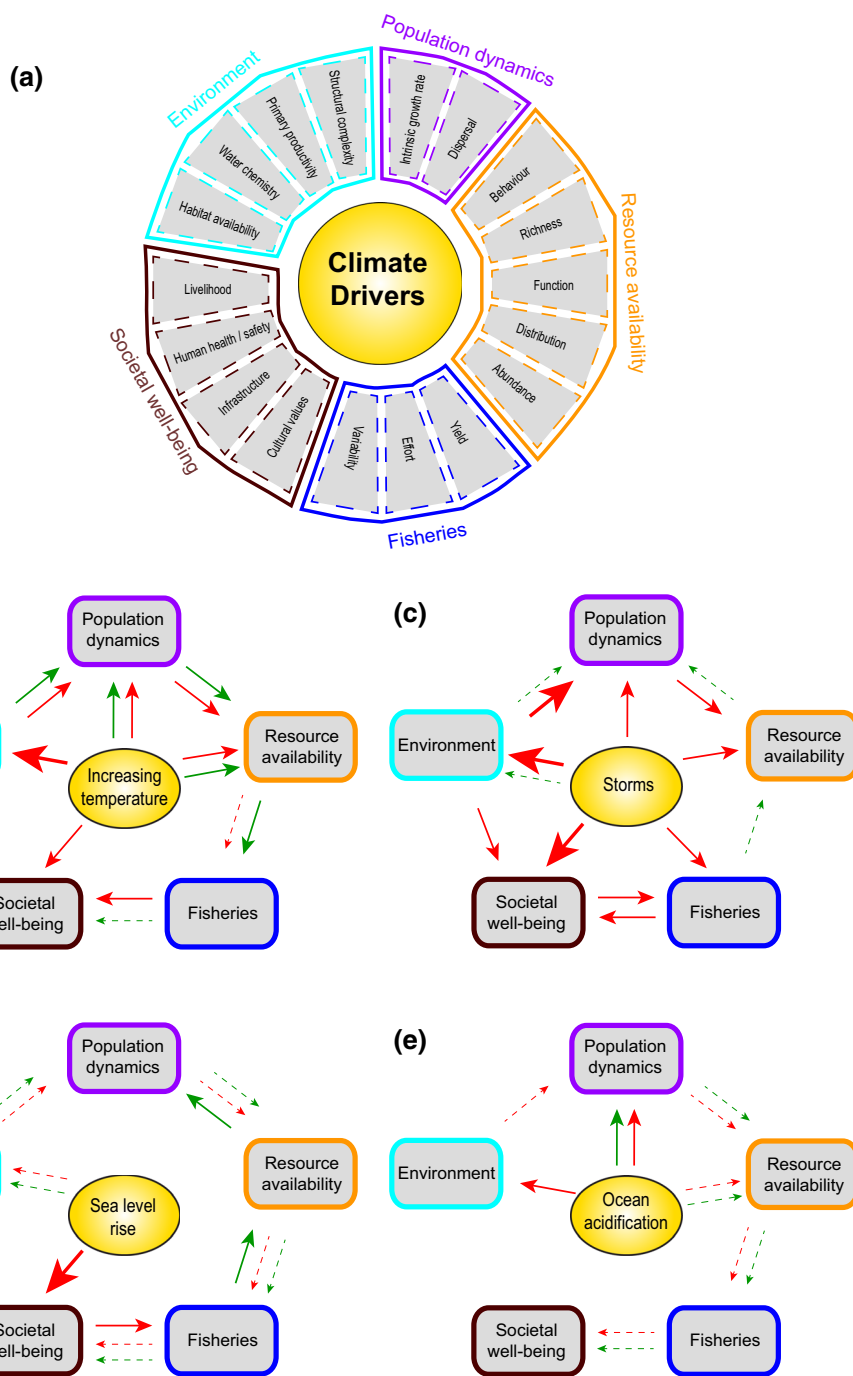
(a)

Climate Drivers

Environment
Structural complexity
Primary productivity
Water chemistry
Habitat availability

Population dynamics
Intrinsic growth rate
Dispersal

Resource availability
Behaviour
Richness
Function
Distribution
Abundance

Fisheries
Yield
Effort
Variability

Societal well-being
Cultural values
Infrastructure
Human health / safety
Livelihood

Population dynamics
Resource availability
Increasing temperature
Societal well-being
Fisheries

(c)
Population dynamics
Environment
Storms
Resource availability
Societal well-being
Fisheries

Population dynamics
Resource availability
Sea level rise
Societal well-being
Fisheries

(e)
Population dynamics
Environment
Ocean acidification
Resource availability
Societal well-being
Fisheries